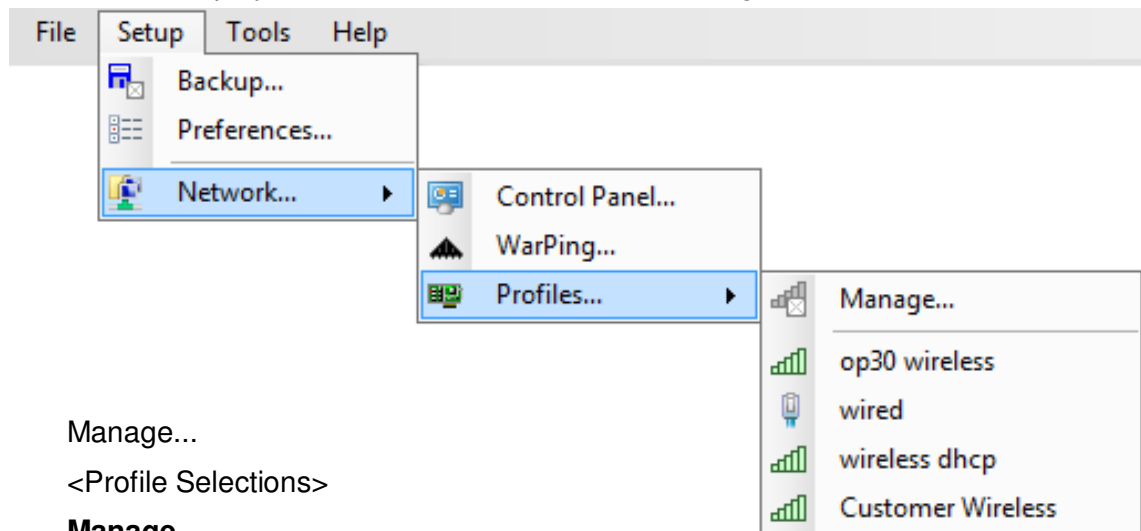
File Setup Tools Help

Backup...

Preferences...

Network...

Control Panel...

WarPing...

Profiles...

Manage...

op30 wireless

wired

wireless dhcp

Customer Wireless

Manage...

<Profile Selections>

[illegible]